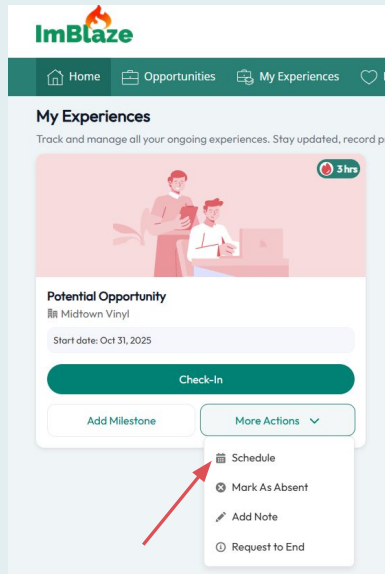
ImBlaze

Home Opportunities My Experiences

My Experiences

Track and manage all your ongoing experiences. Stay updated, record p

3 hrs

Potential Opportunity

Midtown Vinyl

Start date: Oct 31, 2025

Check-In

Add Milestone

More Actions

Schedule

Mark As Absent

Add Note

Request to End